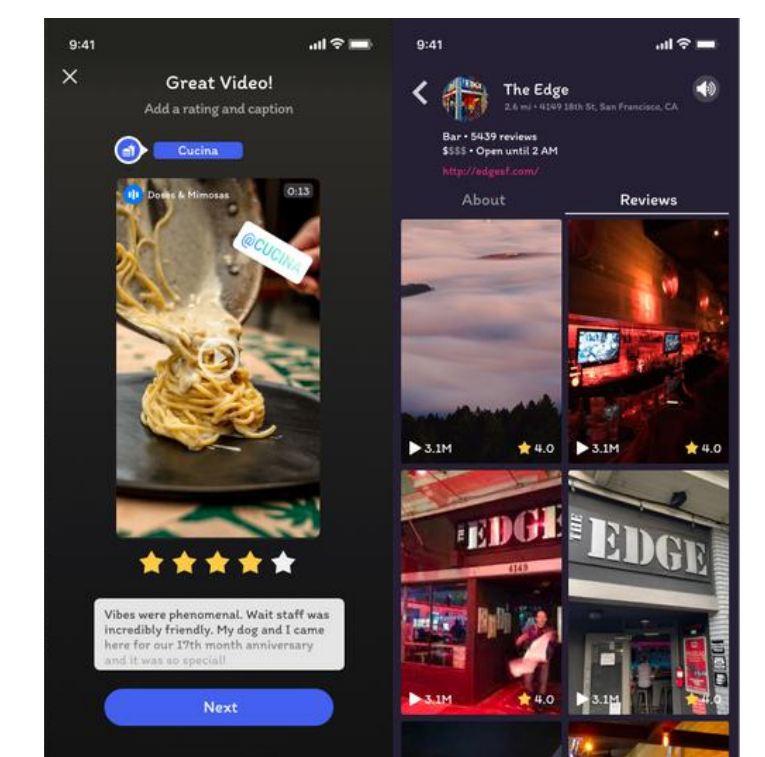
9:41

Great Video!

Add a rating and caption

Cucina

Doses & Mimosas

0:13

@CUCINA

Vibes were phenomenal. Wait staff was incredibly friendly. My dog and I came here for our 17th month anniversary and it was so special!

Next

9:41

The Edge

2.6 mi • 4149 18th St, San Francisco, CA

Bar • 5439 reviews

$$$$ • Open until 2 AM

http://edgesf.com/

About

Reviews

3.1M 4.0

3.1M 4.0

EDGE

4149

3.1M 4.0

THE EDGE

3.1M 4.0